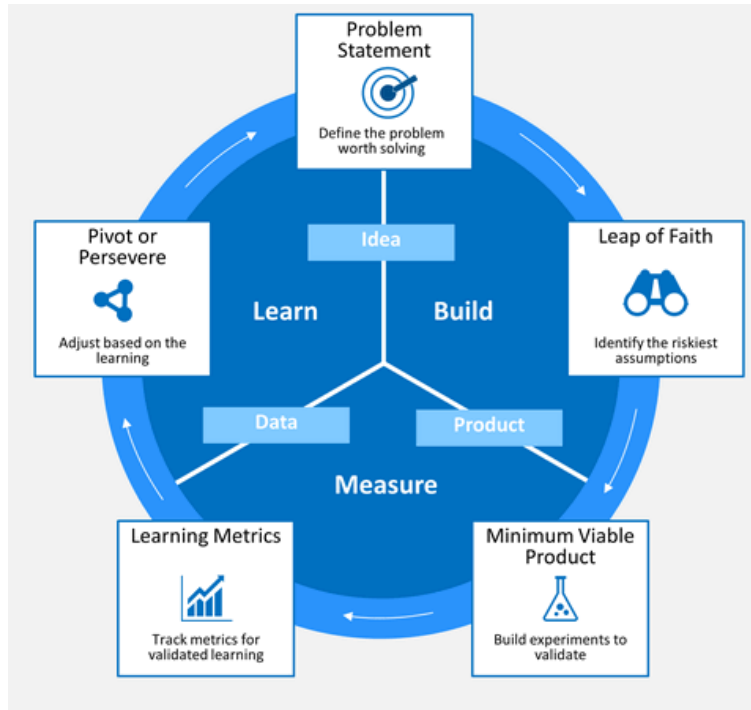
Problem Statement

Define the problem worth solving

Leap of Faith

Identify the riskiest assumptions

Minimum Viable Product

Build experiments to validate

Learning Metrics

Track metrics for validated learning

Pivot or Persevere

Adjust based on the learning

Idea

Learn

Build

Data

Product

Measure